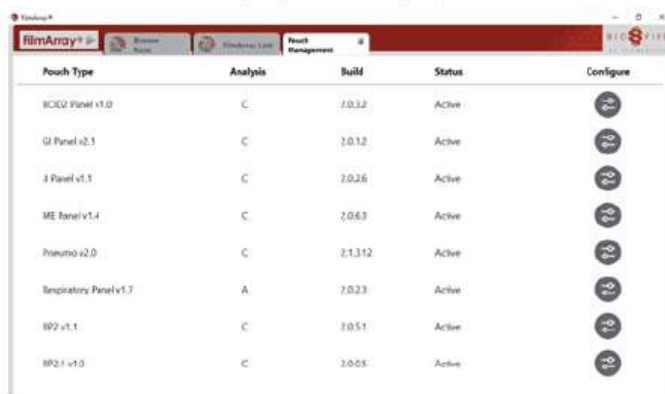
FilmArray®

FilmArray

Browse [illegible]

FilmArray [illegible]

Pouch Management

BIOFIRE

| Pouch Type | Analysis | Build | Status | Configure |
|---|---|---|---|---|
| BCID2 Panel v1.0 | C | 2.0.3.2 | Active | |
| GI Panel v2.1 | C | 2.0.1.2 | Active | |
| J Panel v1.1 | C | 2.0.2.6 | Active | |
| ME Panel v1.4 | C | 2.0.6.3 | Active | |
| Pneumo v2.0 | C | 2.1.3.12 | Active | |
| Respiratory Panel v1.7 | A | 2.0.2.3 | Active | |
| RP2 v1.1 | C | 2.0.5.1 | Active | |
| RP2.1 v1.0 | C | 2.0.0.5 | Active | |